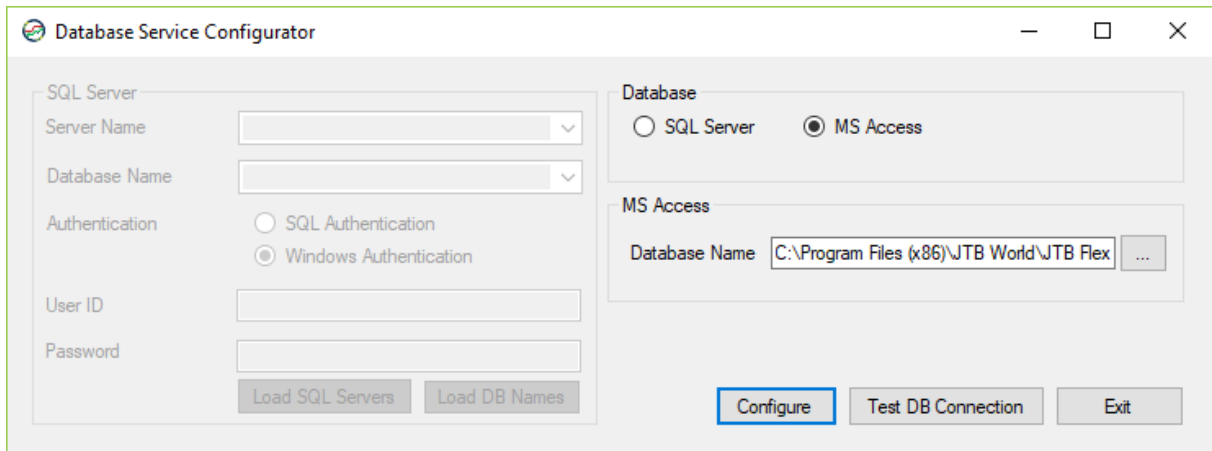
Database Service Configurator

SQL Server
Server Name
Database Name
Authentication
SQL Authentication
Windows Authentication
User ID
Password
Load SQL Servers
Load DB Names

Database
SQL Server
MS Access

MS Access
Database Name
C:\Program Files (x86)\JTB World\JTB Flex
...

Configure
Test DB Connection
Exit